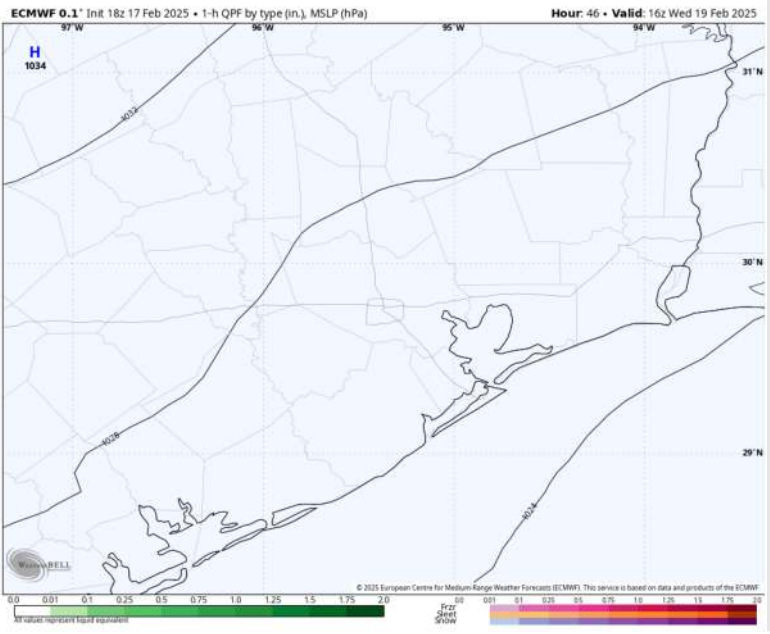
ECMWF 0.1° Init 18z 17 Feb 2025 • 1-h QPF by type (in.), MSLP (hPa)

Hour: 46 • Valid: 16z Wed 19 Feb 2025

97°W 96°W 95°W 94°W

H
1034

31°N
30°N
29°N

1032
1028
1024

WeatherBELL

© 2025 European Centre for Medium-Range Weather Forecasts (ECMWF). This service is based on data and products of the ECMWF.

0.0 0.01 0.1 0.25 0.5 0.75 1.0 1.25 1.5 1.75 2.0
All values represent liquid equivalent

Frzr
Sleet
Snow

0.0 0.01 0.1 0.25 0.5 0.75 1.0 1.25 1.5 1.75 2.0